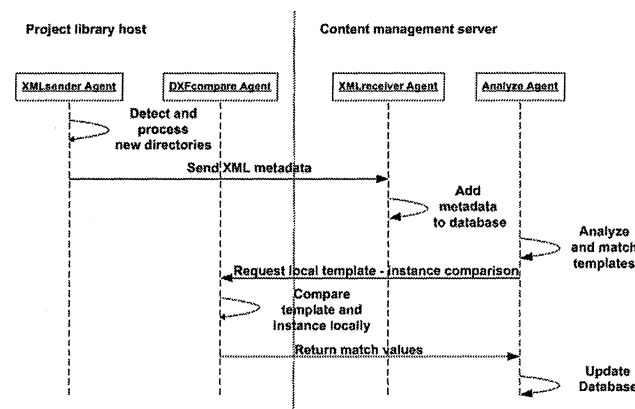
Project library host

Content management server

XMLsender Agent

DXFcompare Agent

XMLreceiver Agent

Analyze Agent

Detect and process new directories

Send XML metadata

Add metadata to database

Analyze and match templates

Request local template - instance comparison

Compare template and instance locally

Return match values

Update Database